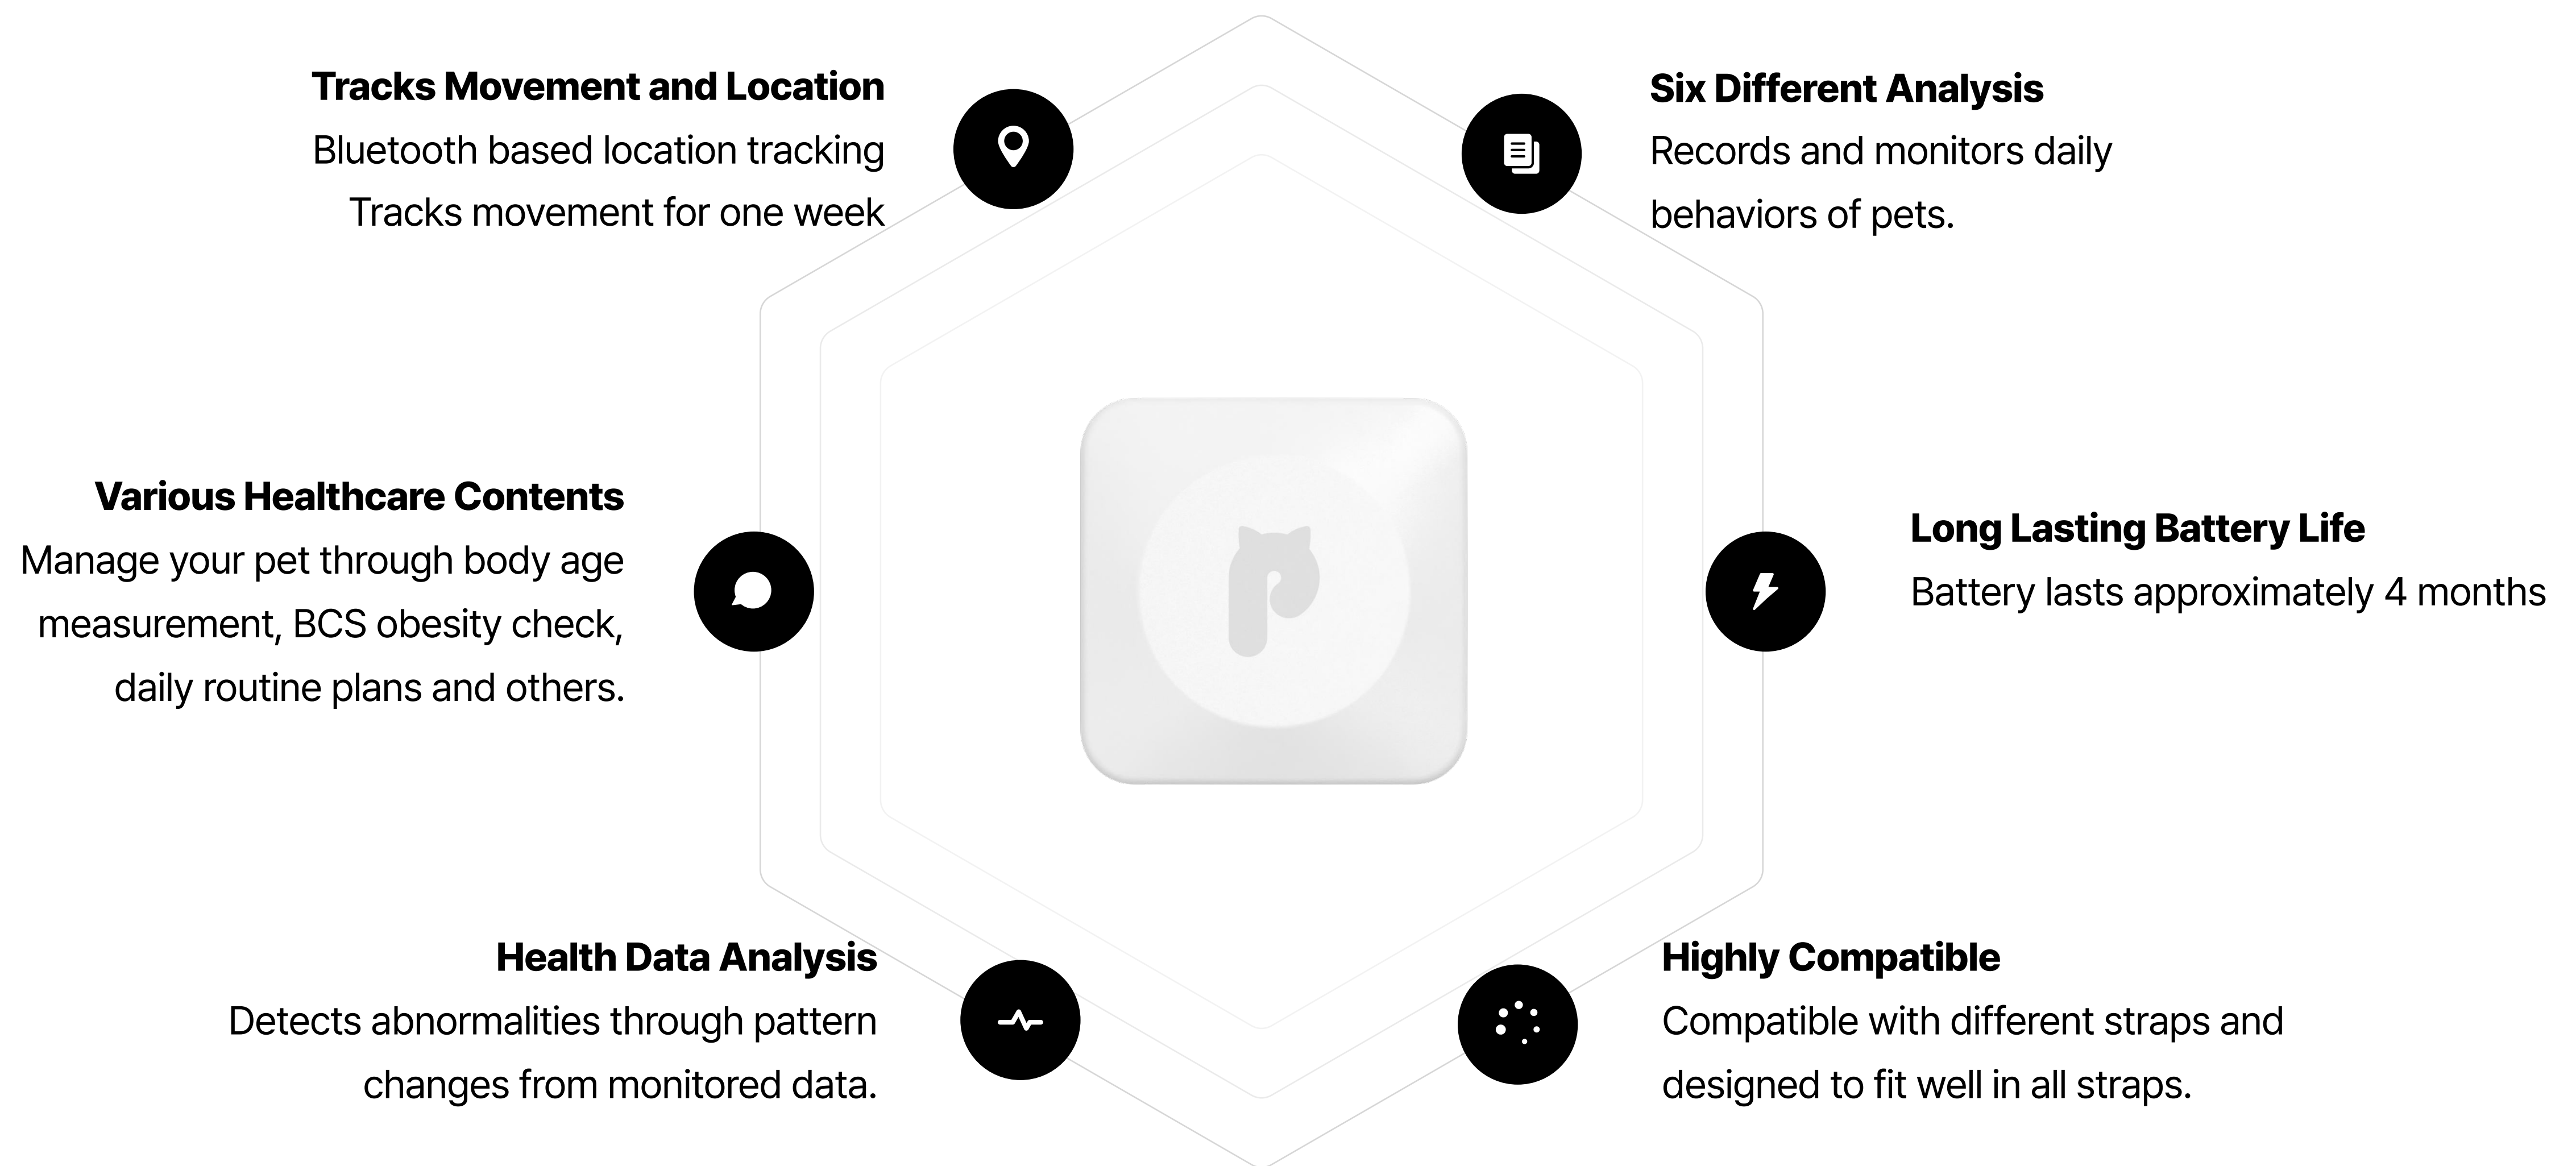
Tracks Movement and Location
Bluetooth based location tracking
Tracks movement for one week

Six Different Analysis
Records and monitors daily behaviors of pets.

Various Healthcare Contents
Manage your pet through body age measurement, BCS obesity check, daily routine plans and others.

Long Lasting Battery Life
Battery lasts approximately 4 months

Health Data Analysis
Detects abnormalities through pattern changes from monitored data.

Highly Compatible
Compatible with different straps and designed to fit well in all straps.